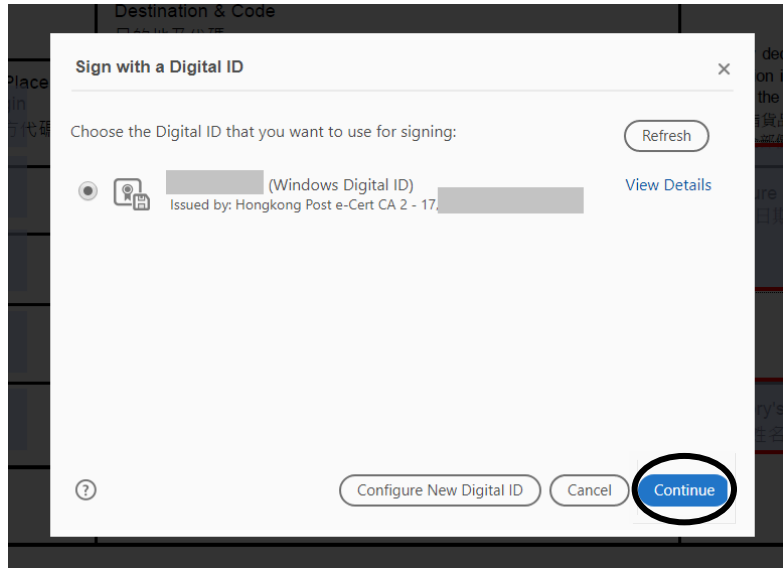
Destination & Code

Place

Sign with a Digital ID

×

Choose the Digital ID that you want to use for signing:

Refresh

(Windows Digital ID)

Issued by: Hongkong Post e-Cert CA 2 - 17.

View Details

?

Configure New Digital ID

Cancel

Continue